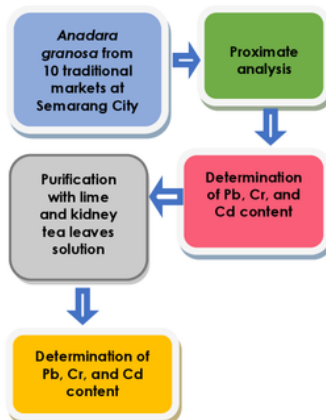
Anadara granosa from 10 traditional markets at Semarang City

Proximate analysis

Determination of Pb, Cr, and Cd content

Purification with lime and kidney tea leaves solution

Determination of Pb, Cr, and Cd content